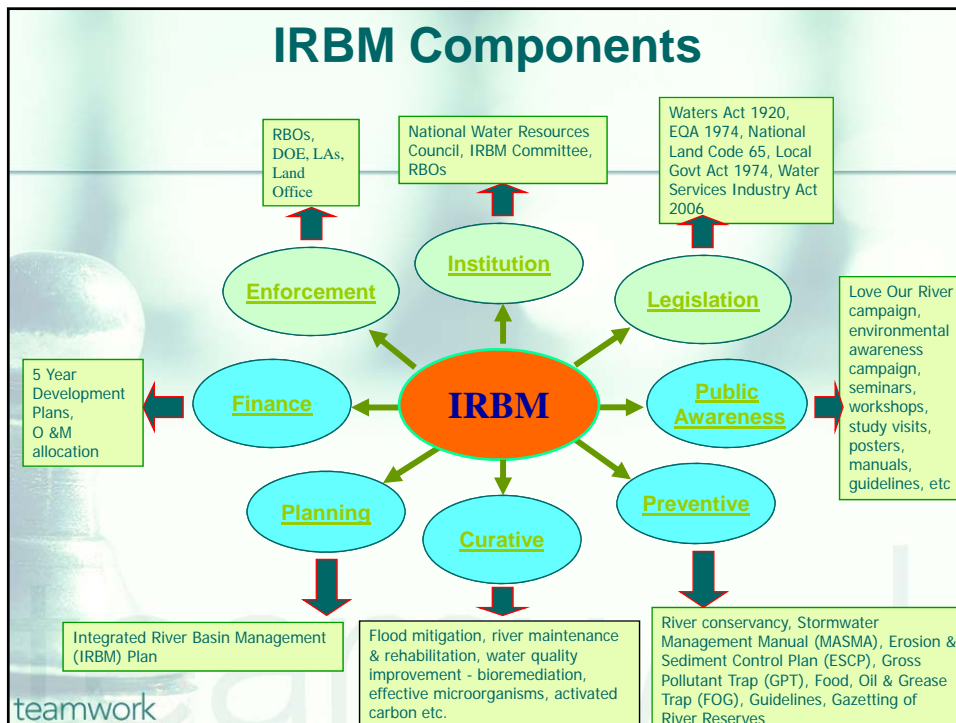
IRBM Components

RBOs, DOE, LAs, Land Office

National Water Resources Council, IRBM Committee, RBOs

Waters Act 1920, EQA 1974, National Land Code 65, Local Govt Act 1974, Water Services Industry Act 2006

Enforcement

Institution

Legislation

Love Our River campaign, environmental awareness campaign, seminars, workshops, study visits, posters, manuals, guidelines, etc

5 Year Development Plans, O &M allocation

Finance

IRBM

Public Awareness

Planning

Curative

Preventive

Integrated River Basin Management (IRBM) Plan

Flood mitigation, river maintenance & rehabilitation, water quality improvement - bioremediation, effective microorganisms, activated carbon etc.

River conservancy, Stormwater Management Manual (MASMA), Erosion & Sediment Control Plan (ESCP), Gross Pollutant Trap (GPT), Food, Oil & Grease Trap (FOG), Guidelines, Gazetting of River Reserves

teamwork